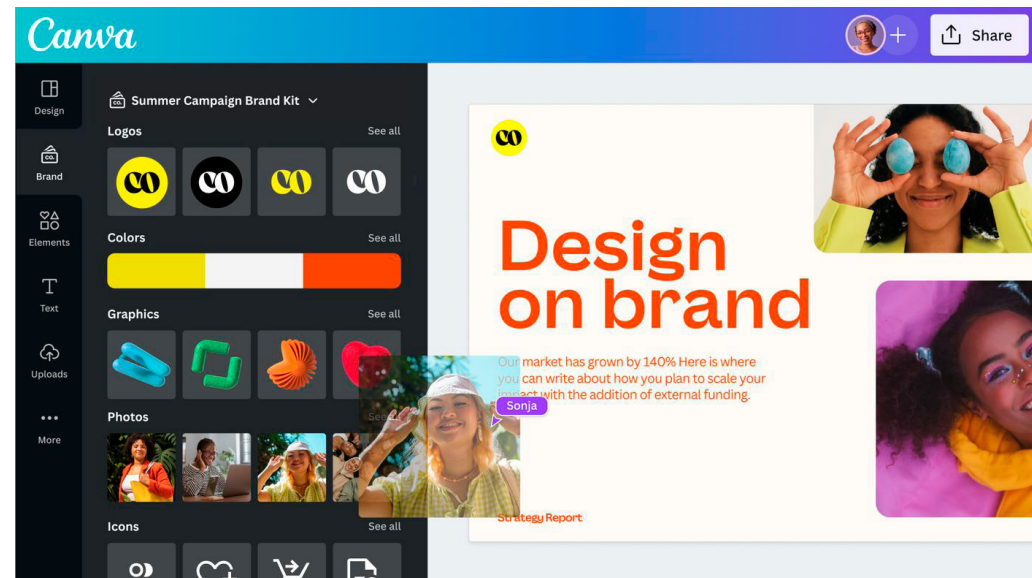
Canva

Share

Design

Brand

Elements

Text

Uploads

More

Summer Campaign Brand Kit

Logos

See all

Colors

See all

Graphics

See all

Photos

Icons

See all

Design on brand

Our market has grown by 140% Here is where you can write about how you plan to scale your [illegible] with the addition of external funding.

Sonja

Strategy Report